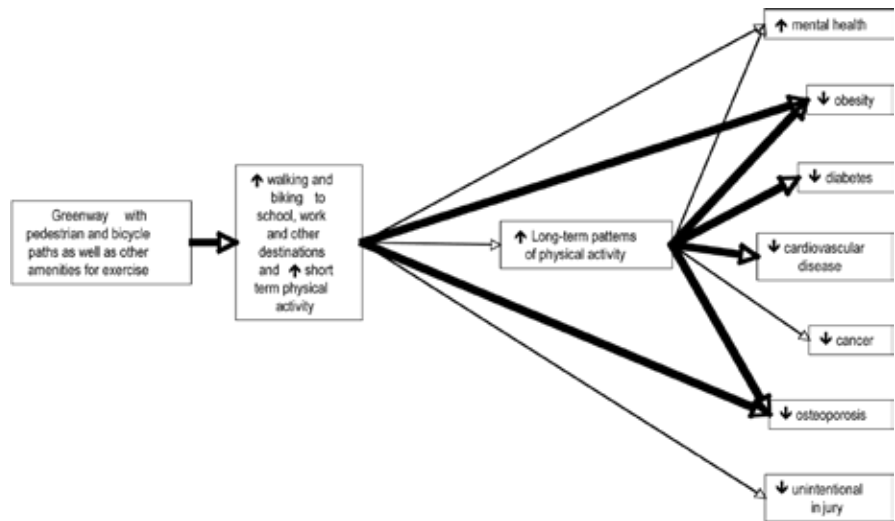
Greenway with pedestrian and bicycle paths as well as other amenities for exercise

↑ walking and biking to school, work and other destinations and ↑ short term physical activity

↑ Long-term patterns of physical activity

↑ mental health

↓ obesity

↓ diabetes

↓ cardiovascular disease

↓ cancer

↓ osteoporosis

↓ unintentional injury